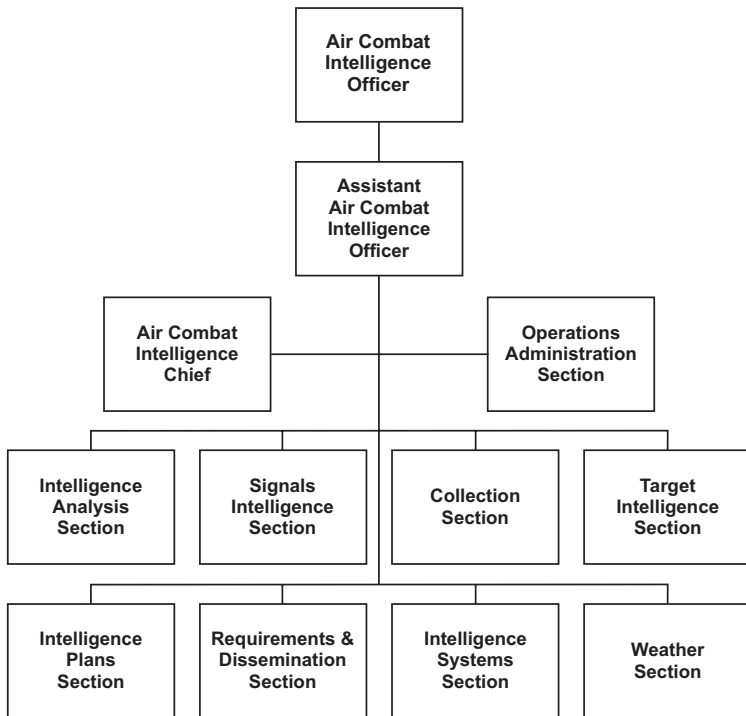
Air Combat Intelligence Officer

Assistant Air Combat Intelligence Officer

Air Combat Intelligence Chief

Operations Administration Section

Intelligence Analysis Section

Signals Intelligence Section

Collection Section

Target Intelligence Section

Intelligence Plans Section

Requirements & Dissemination Section

Intelligence Systems Section

Weather Section